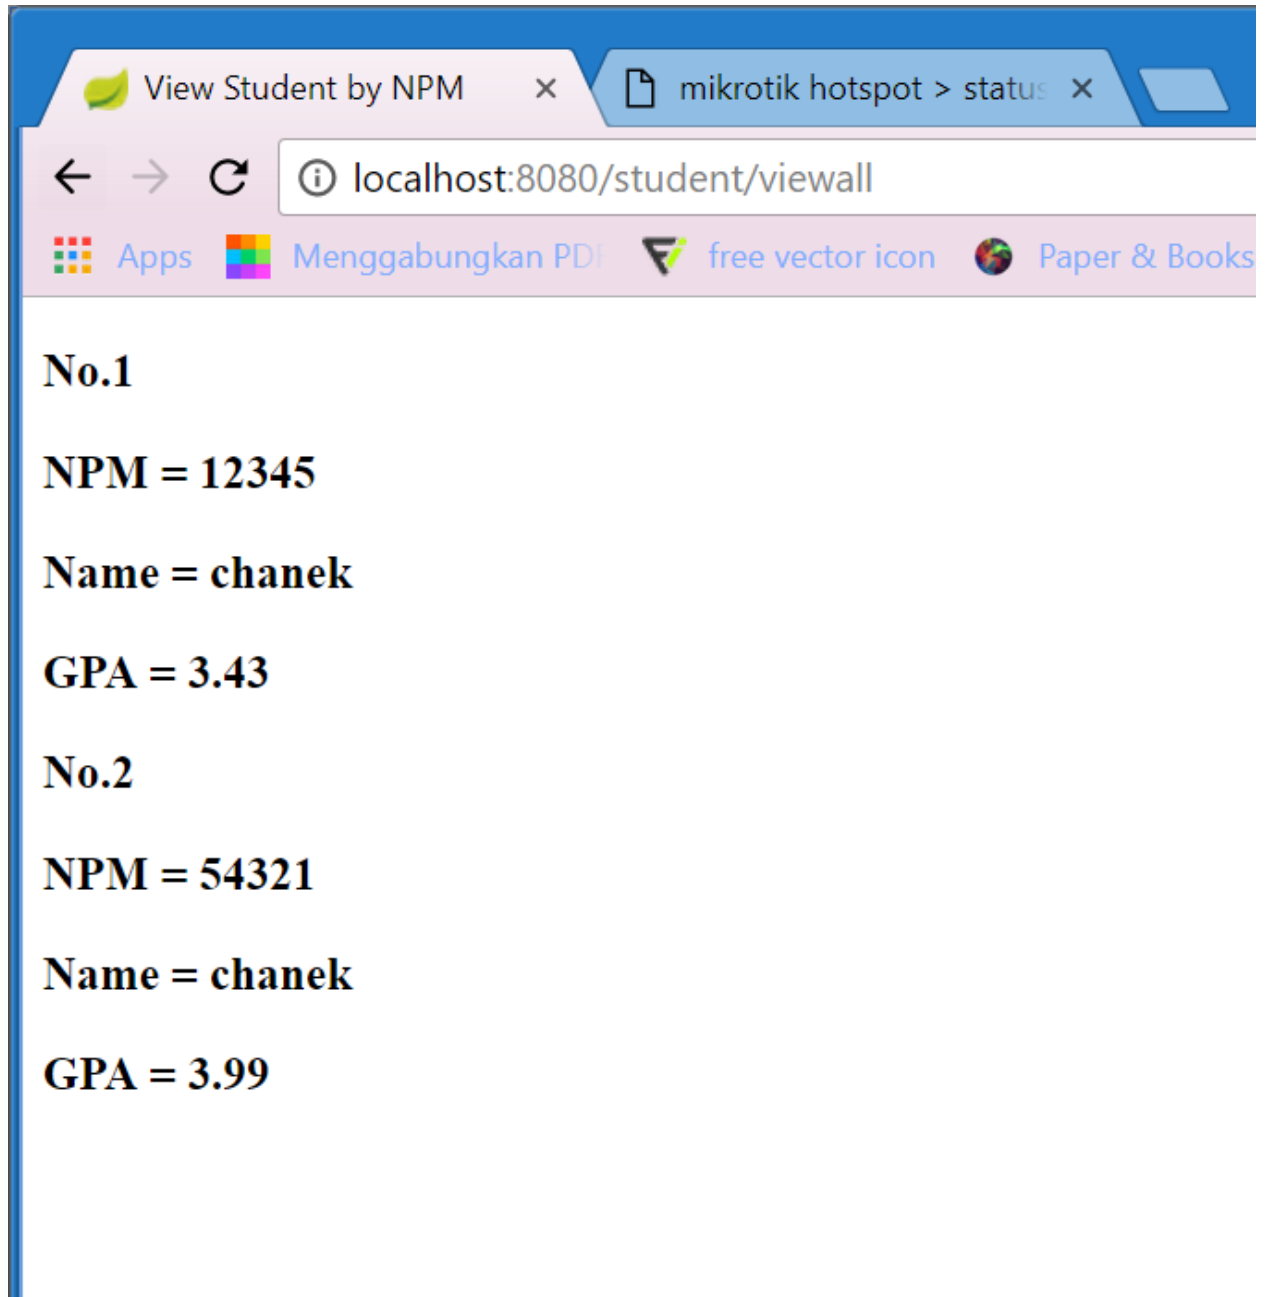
View Student by NPM ×
mikrotik hotspot > status ×

localhost:8080/student/viewall

Apps Menggabungkan PDF free vector icon Paper & Books

No.1

NPM = 12345

Name = chanek

GPA = 3.43

No.2

NPM = 54321

Name = chanek

GPA = 3.99